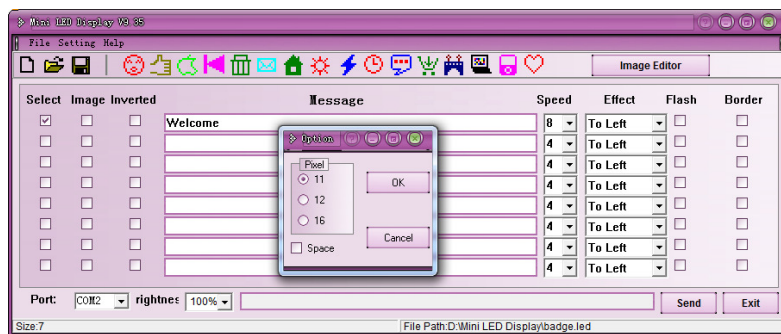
Mini LED Display V3.35

File Setting Help

Image Editor

| Select | Image | Inverted | Message | Speed | Effect | Flash | Border |
|---|---|---|---|---|---|---|---|
| ☑ | ☐ | ☐ | Welcome | 8 | To Left | ☐ | ☐ |
| ☐ | ☐ | ☐ | | 4 | To Left | ☐ | ☐ |
| ☐ | ☐ | ☐ | | 4 | To Left | ☐ | ☐ |
| ☐ | ☐ | ☐ | | 4 | To Left | ☐ | ☐ |
| ☐ | ☐ | ☐ | | 4 | To Left | ☐ | ☐ |
| ☐ | ☐ | ☐ | | 4 | To Left | ☐ | ☐ |
| ☐ | ☐ | ☐ | | 4 | To Left | ☐ | ☐ |
| ☐ | ☐ | ☐ | | 4 | To Left | ☐ | ☐ |

Option

Pixel
11
12
16

OK

Cancel

Space

Port: COM2 rightnes 100%

Send Exit

Size:7

File Path:D:\Mini LED Display\badge.led